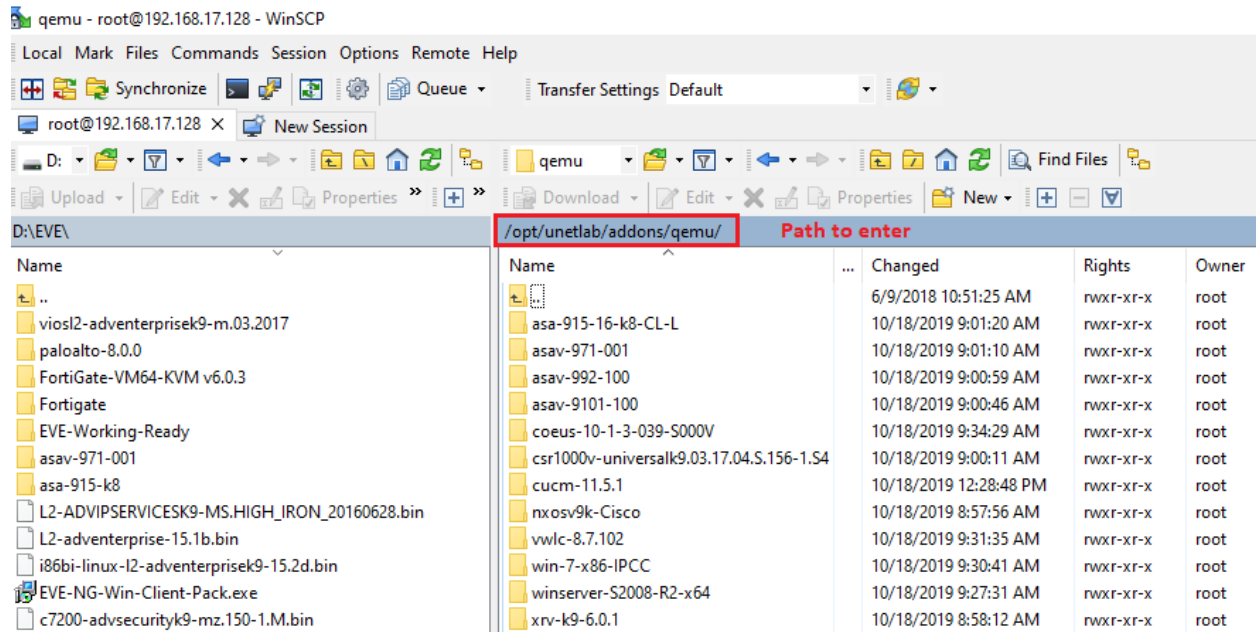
qemu - root@192.168.17.128 - WinSCP

Local Mark Files Commands Session Options Remote Help

Synchronize Queue Transfer Settings Default

root@192.168.17.128 New Session

D: qemu Find Files

Upload Edit Properties Download Edit Properties New

D:\EVE\

/opt/unetlab/addons/qemu/ Path to enter

| Name |
|---|
| .. |
| viosl2-adventerprisek9-m.03.2017 |
| paloalto-8.0.0 |
| FortiGate-VM64-KVM v6.0.3 |
| Fortigate |
| EVE-Working-Ready |
| asav-971-001 |
| asa-915-k8 |
| L2-ADVIPSERVICESK9-MS.HIGH_IRON_20160628.bin |
| L2-adventerprise-15.1b.bin |
| i86bi-linux-l2-adventerprisek9-15.2d.bin |
| EVE-NG-Win-Client-Pack.exe |
| c7200-advsecurityk9-mz.150-1.M.bin |

| Name | ... | Changed | Rights | Owner |
|---|---|---|---|---|
| .. | | 6/9/2018 10:51:25 AM | rwxr-xr-x | root |
| asa-915-16-k8-CL-L | | 10/18/2019 9:01:20 AM | rwxr-xr-x | root |
| asav-971-001 | | 10/18/2019 9:01:10 AM | rwxr-xr-x | root |
| asav-992-100 | | 10/18/2019 9:00:59 AM | rwxr-xr-x | root |
| asav-9101-100 | | 10/18/2019 9:00:46 AM | rwxr-xr-x | root |
| coeus-10-1-3-039-S000V | | 10/18/2019 9:34:29 AM | rwxr-xr-x | root |
| csr1000v-universalk9.03.17.04.S.156-1.S4 | | 10/18/2019 9:00:11 AM | rwxr-xr-x | root |
| cucm-11.5.1 | | 10/18/2019 12:28:48 PM | rwxr-xr-x | root |
| nxosv9k-Cisco | | 10/18/2019 8:57:56 AM | rwxr-xr-x | root |
| vwlc-8.7.102 | | 10/18/2019 9:31:35 AM | rwxr-xr-x | root |
| win-7-x86-IPCC | | 10/18/2019 9:30:41 AM | rwxr-xr-x | root |
| winserver-S2008-R2-x64 | | 10/18/2019 9:27:31 AM | rwxr-xr-x | root |
| xrv-k9-6.0.1 | | 10/18/2019 8:58:12 AM | rwxr-xr-x | root |